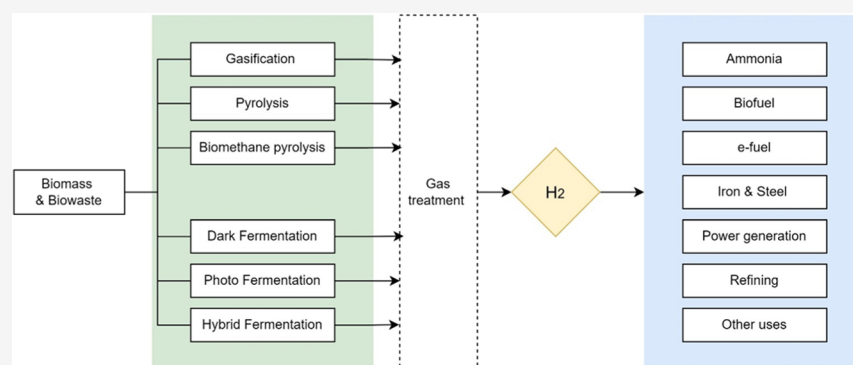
Biomass & Biowaste

Gasification

Pyrolysis

Biomethane pyrolysis

Dark Fermentation

Photo Fermentation

Hybrid Fermentation

Gas treatment

$H_2$

Ammonia

Biofuel

e-fuel

Iron & Steel

Power generation

Refining

Other uses